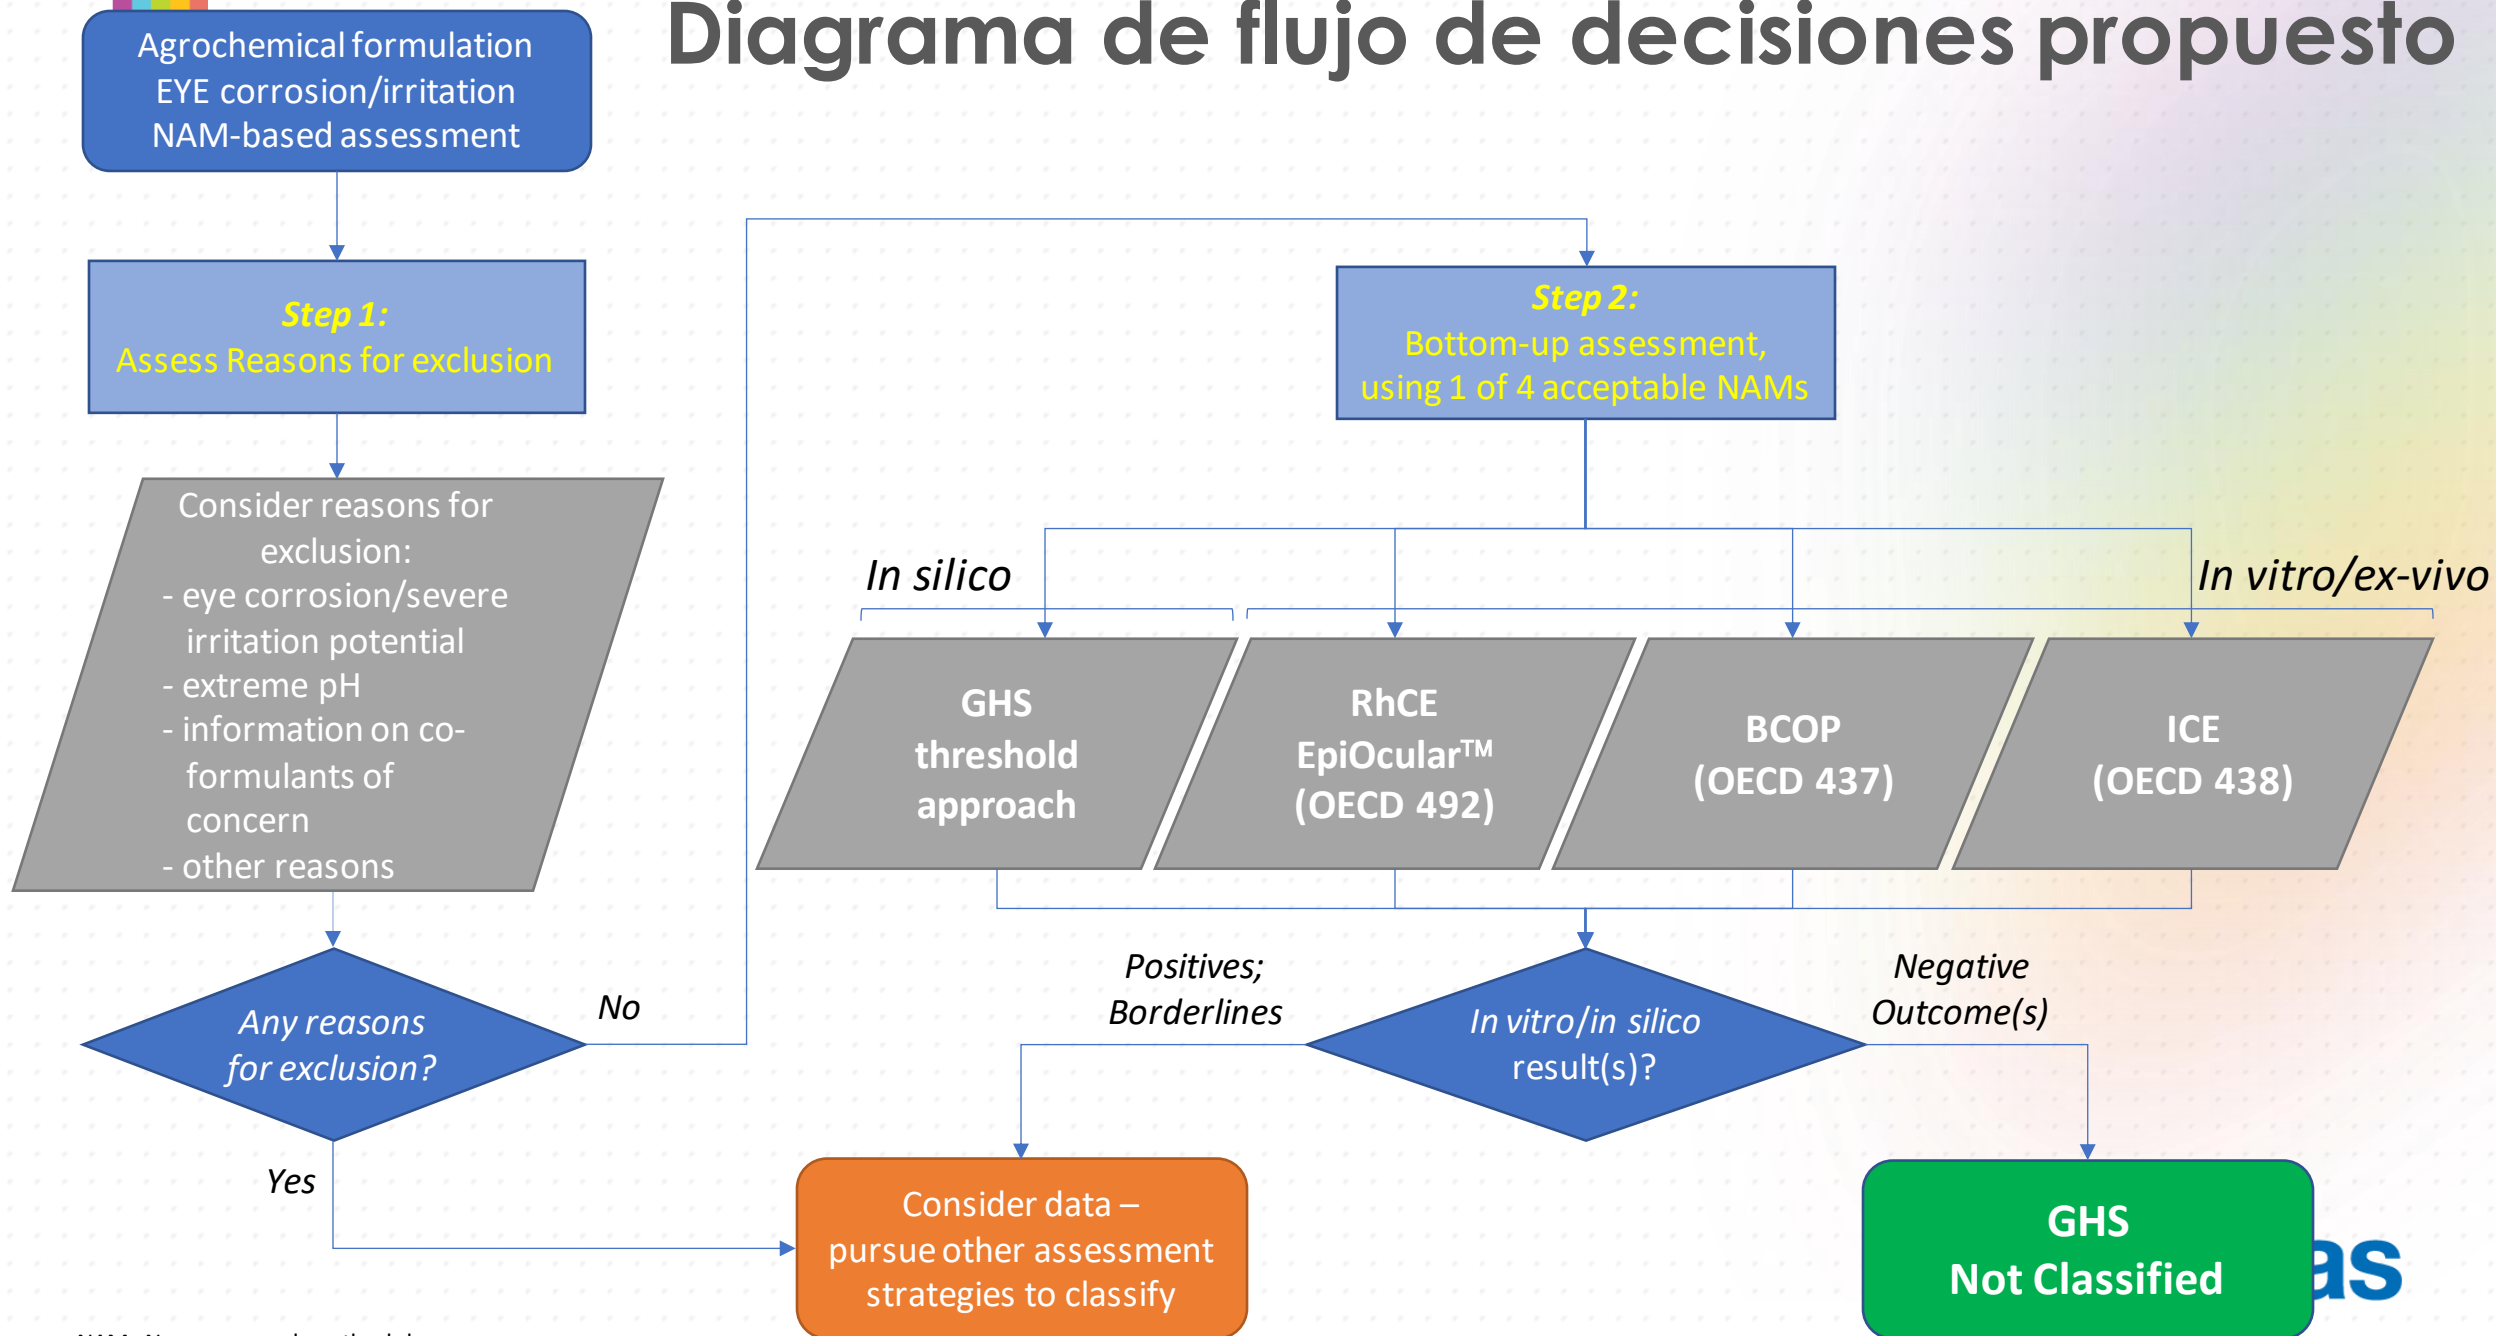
Diagrama de flujo de decisiones propuesto

Agrochemical formulation
EYE corrosion/irritation
NAM-based assessment

Step 1:
Assess Reasons for exclusion

Consider reasons for exclusion:
- eye corrosion/severe irritation potential
- extreme pH
- information on co-formulants of concern
- other reasons

Any reasons for exclusion?

No

Yes

Step 2:
Bottom-up assessment, using 1 of 4 acceptable NAMs

In silico

In vitro/ex-vivo

GHS threshold approach

RhCE EpiOcular™ (OECD 492)

BCOP (OECD 437)

ICE (OECD 438)

Positives; Borderlines

In vitro/in silico result(s)?

Negative Outcome(s)

Consider data – pursue other assessment strategies to classify

GHS Not Classified

as